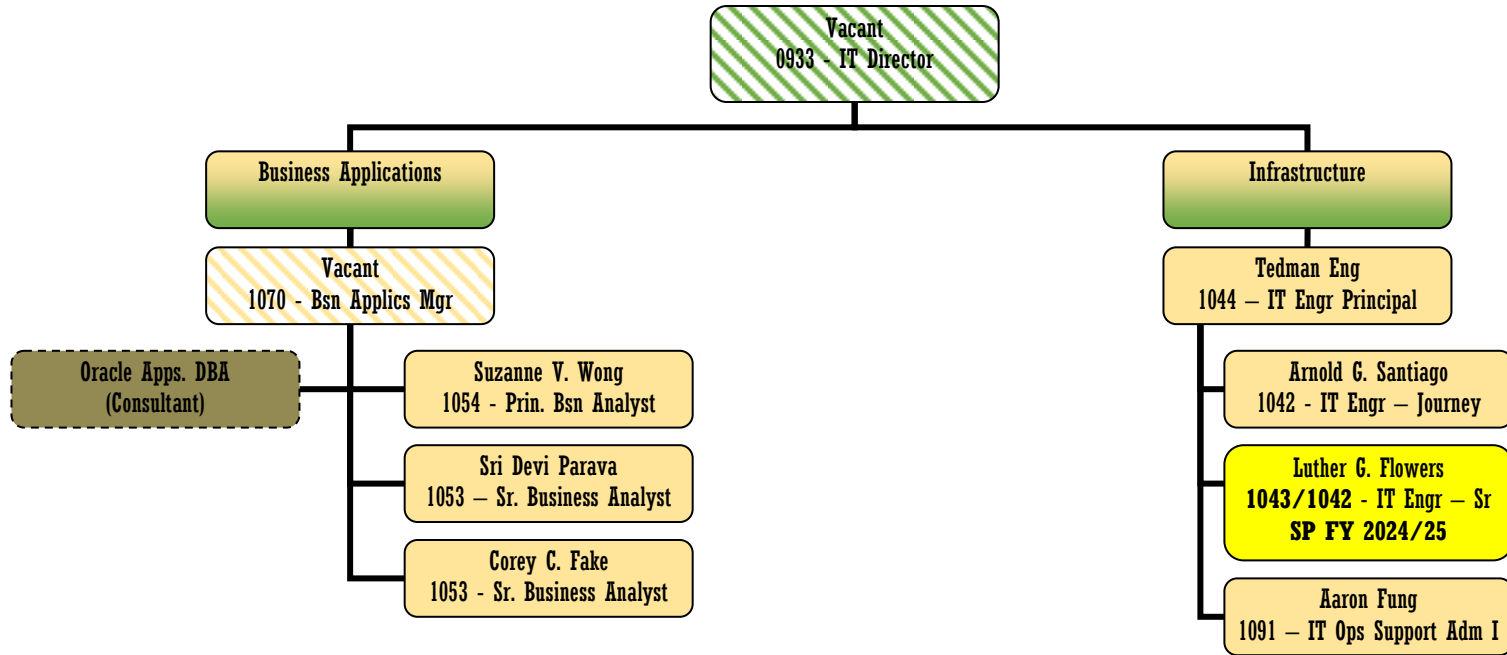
Vacant
0933 - IT Director

Business Applications

Vacant
1070 - Bsn Applics Mgr

Oracle Apps. DBA
(Consultant)

Suzanne V. Wong
1054 - Prin. Bsn Analyst

Sri Devi Parava
1053 – Sr. Business Analyst

Corey C. Fake
1053 - Sr. Business Analyst

Infrastructure

Tedman Eng
1044 – IT Engr Principal

Arnold G. Santiago
1042 - IT Engr – Journey

Luther G. Flowers
1043/1042 - IT Engr – Sr
SP FY 2024/25

Aaron Fung
1091 – IT Ops Support Adm I